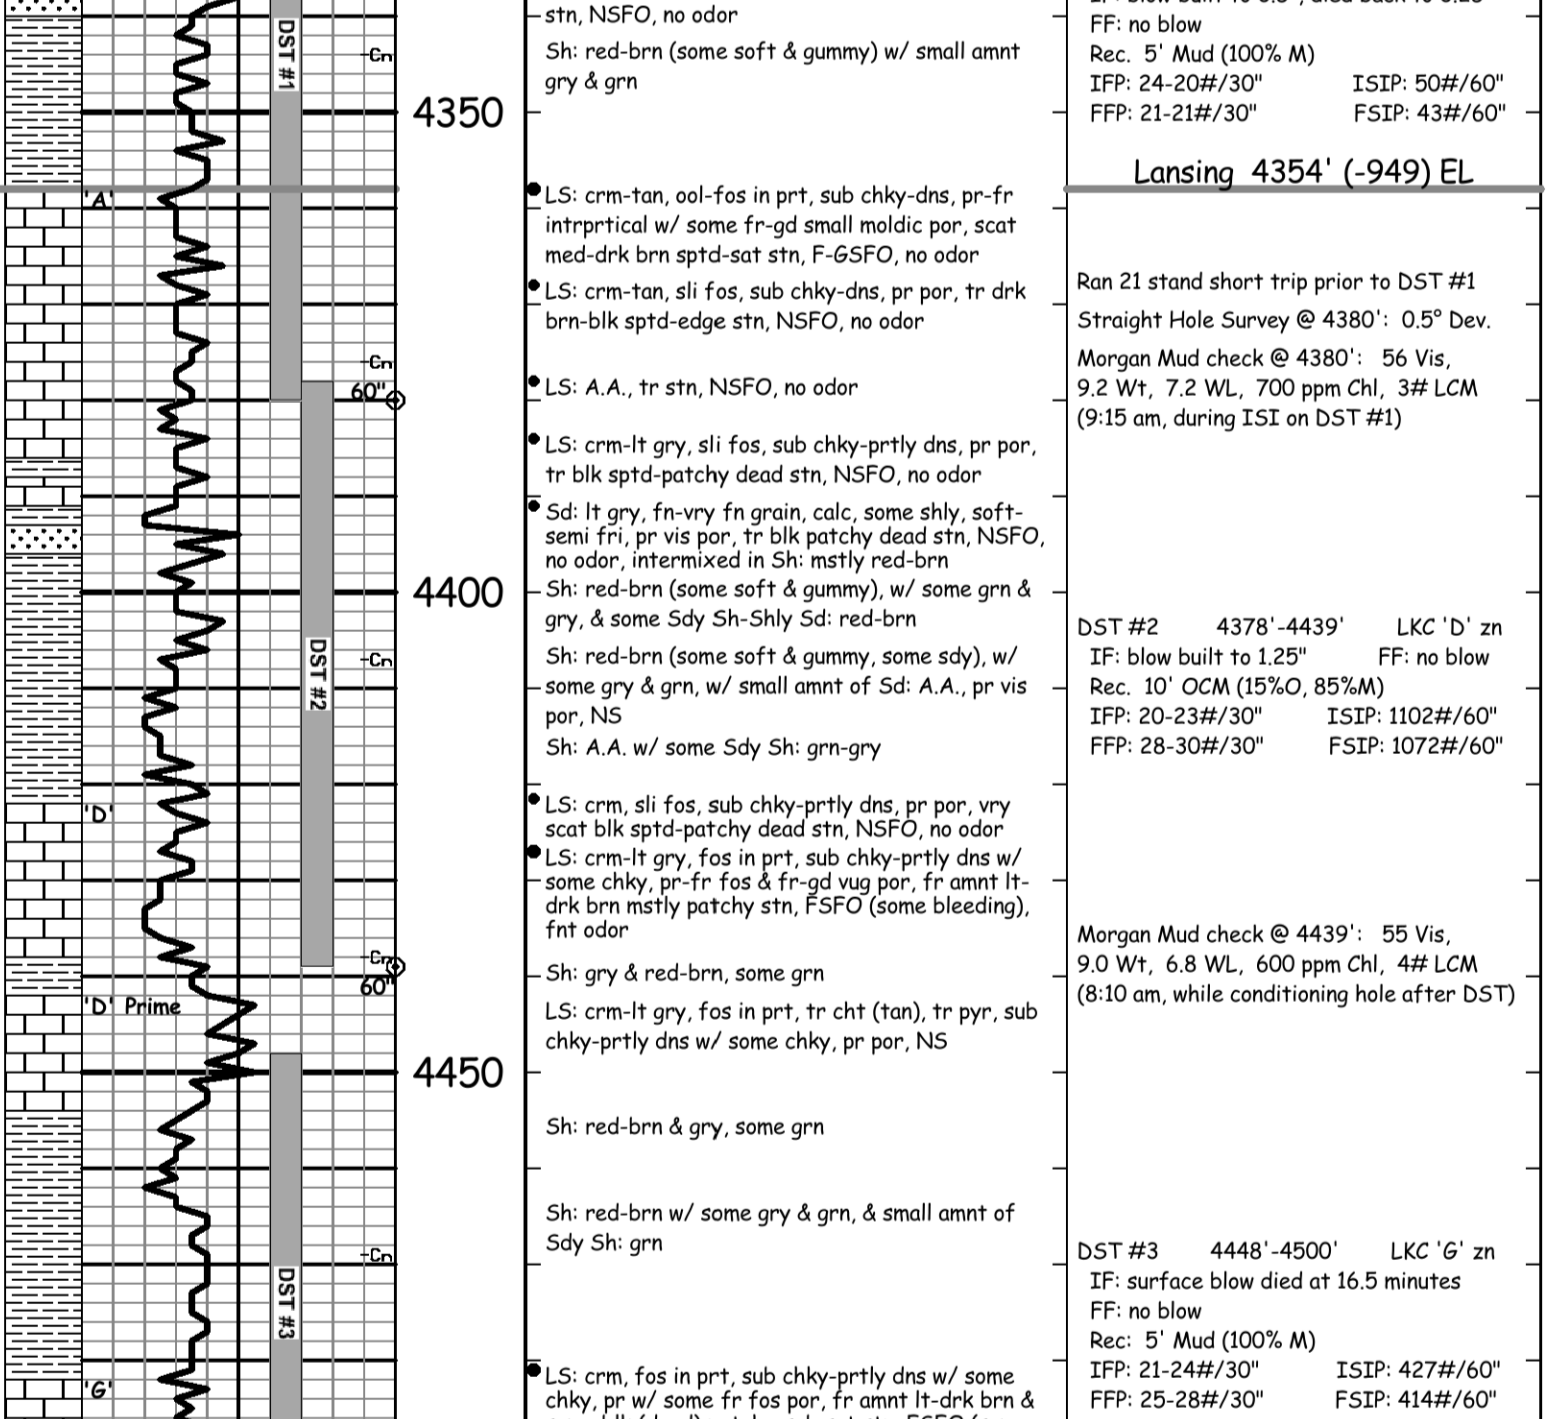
DST #1
Cn
4350
'A'
Cn
60"
4400
DST #2
Cn
'D'
Cn
60"
'D' Prime
4450
Cn
DST #3
'G'

stn, NSFO, no odor
Sh: red-brn (some soft & gummy) w/ small amnt gry & grn
LS: crm-tan, ool-fos in prt, sub chky-dns, pr-fr intrprtical w/ some fr-gd small moldic por, scat med-drk brn sptd-sat stn, F-GSFO, no odor
LS: crm-tan, sli fos, sub chky-dns, pr por, tr drk brn-blk sptd-edge stn, NSFO, no odor
LS: A.A., tr stn, NSFO, no odor
LS: crm-lt gry, sli fos, sub chky-prtly dns, pr por, tr blk sptd-patchy dead stn, NSFO, no odor
Sd: lt gry, fn-vry fn grain, calc, some shly, soft-semi fri, pr vis por, tr blk patchy dead stn, NSFO, no odor, intermixed in Sh: mstly red-brn
Sh: red-brn (some soft & gummy), w/ some grn & gry, & some Sdy Sh-Shly Sd: red-brn
Sh: red-brn (some soft & gummy, some sdy), w/ some gry & grn, w/ small amnt of Sd: A.A., pr vis por, NS
Sh: A.A. w/ some Sdy Sh: grn-gry
LS: crm, sli fos, sub chky-prtly dns, pr por, vry scat blk sptd-patchy dead stn, NSFO, no odor
LS: crm-lt gry, fos in prt, sub chky-prtly dns w/ some chky, pr-fr fos & fr-gd vug por, fr amnt lt-drk brn mstly patchy stn, FSFO (some bleeding), fnt odor
Sh: gry & red-brn, some grn
LS: crm-lt gry, fos in prt, tr cht (tan), tr pyr, sub chky-prtly dns w/ some chky, pr por, NS
Sh: red-brn & gry, some grn
Sh: red-brn w/ some gry & grn, & small amnt of Sdy Sh: grn
LS: crm, fos in prt, sub chky-prtly dns w/ some chky, pr w/ some fr fos por, fr amnt lt-drk brn & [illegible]

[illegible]
FF: no blow
Rec. 5' Mud (100% M)
IFP: 24-20#/30" ISIP: 50#/60"
FFP: 21-21#/30" FSIP: 43#/60"

Lansing 4354' (-949) EL

Ran 21 stand short trip prior to DST #1
Straight Hole Survey @ 4380': 0.5° Dev.
Morgan Mud check @ 4380': 56 Vis, 9.2 Wt, 7.2 WL, 700 ppm Chl, 3# LCM (9:15 am, during ISI on DST #1)

DST #2 4378'-4439' LKC 'D' zn
IF: blow built to 1.25" FF: no blow
Rec. 10' OCM (15%O, 85%M)
IFP: 20-23#/30" ISIP: 1102#/60"
FFP: 28-30#/30" FSIP: 1072#/60"

Morgan Mud check @ 4439': 55 Vis, 9.0 Wt, 6.8 WL, 600 ppm Chl, 4# LCM (8:10 am, while conditioning hole after DST)

DST #3 4448'-4500' LKC 'G' zn
IF: surface blow died at 16.5 minutes
FF: no blow
Rec: 5' Mud (100% M)
IFP: 21-24#/30" ISIP: 427#/60"
FFP: 25-28#/30" FSIP: 414#/60"